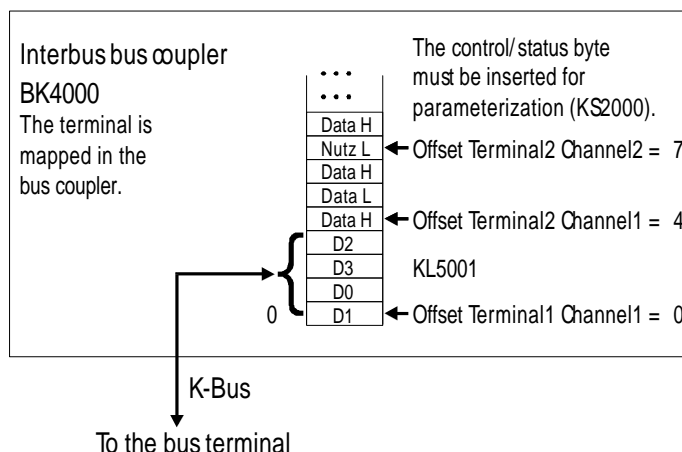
Interbus bus coupler
BK4000
The terminal is mapped in the bus coupler.

The control/status byte must be inserted for parameterization (KS2000).

...
...
Data H
Nutz L
Data H
Data L
Data H
D2
D3
D0
D1

Offset Terminal2 Channel2 = 7
Offset Terminal2 Channel1 = 4
KL5001
0
Offset Terminal1 Channel1 = 0

K-Bus

To the bus terminal